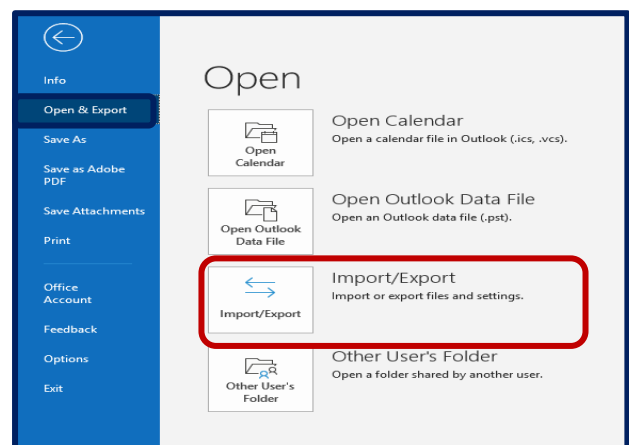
Info
Open & Export
Save As
Save as Adobe PDF
Save Attachments
Print
Office Account
Feedback
Options
Exit

Open

Open Calendar
Open Calendar
Open a calendar file in Outlook (.ics, .vcs).

Open Outlook Data File
Open Outlook Data File
Open an Outlook data file (.pst).

Import/Export
Import/Export
Import or export files and settings.

Other User's Folder
Other User's Folder
Open a folder shared by another user.